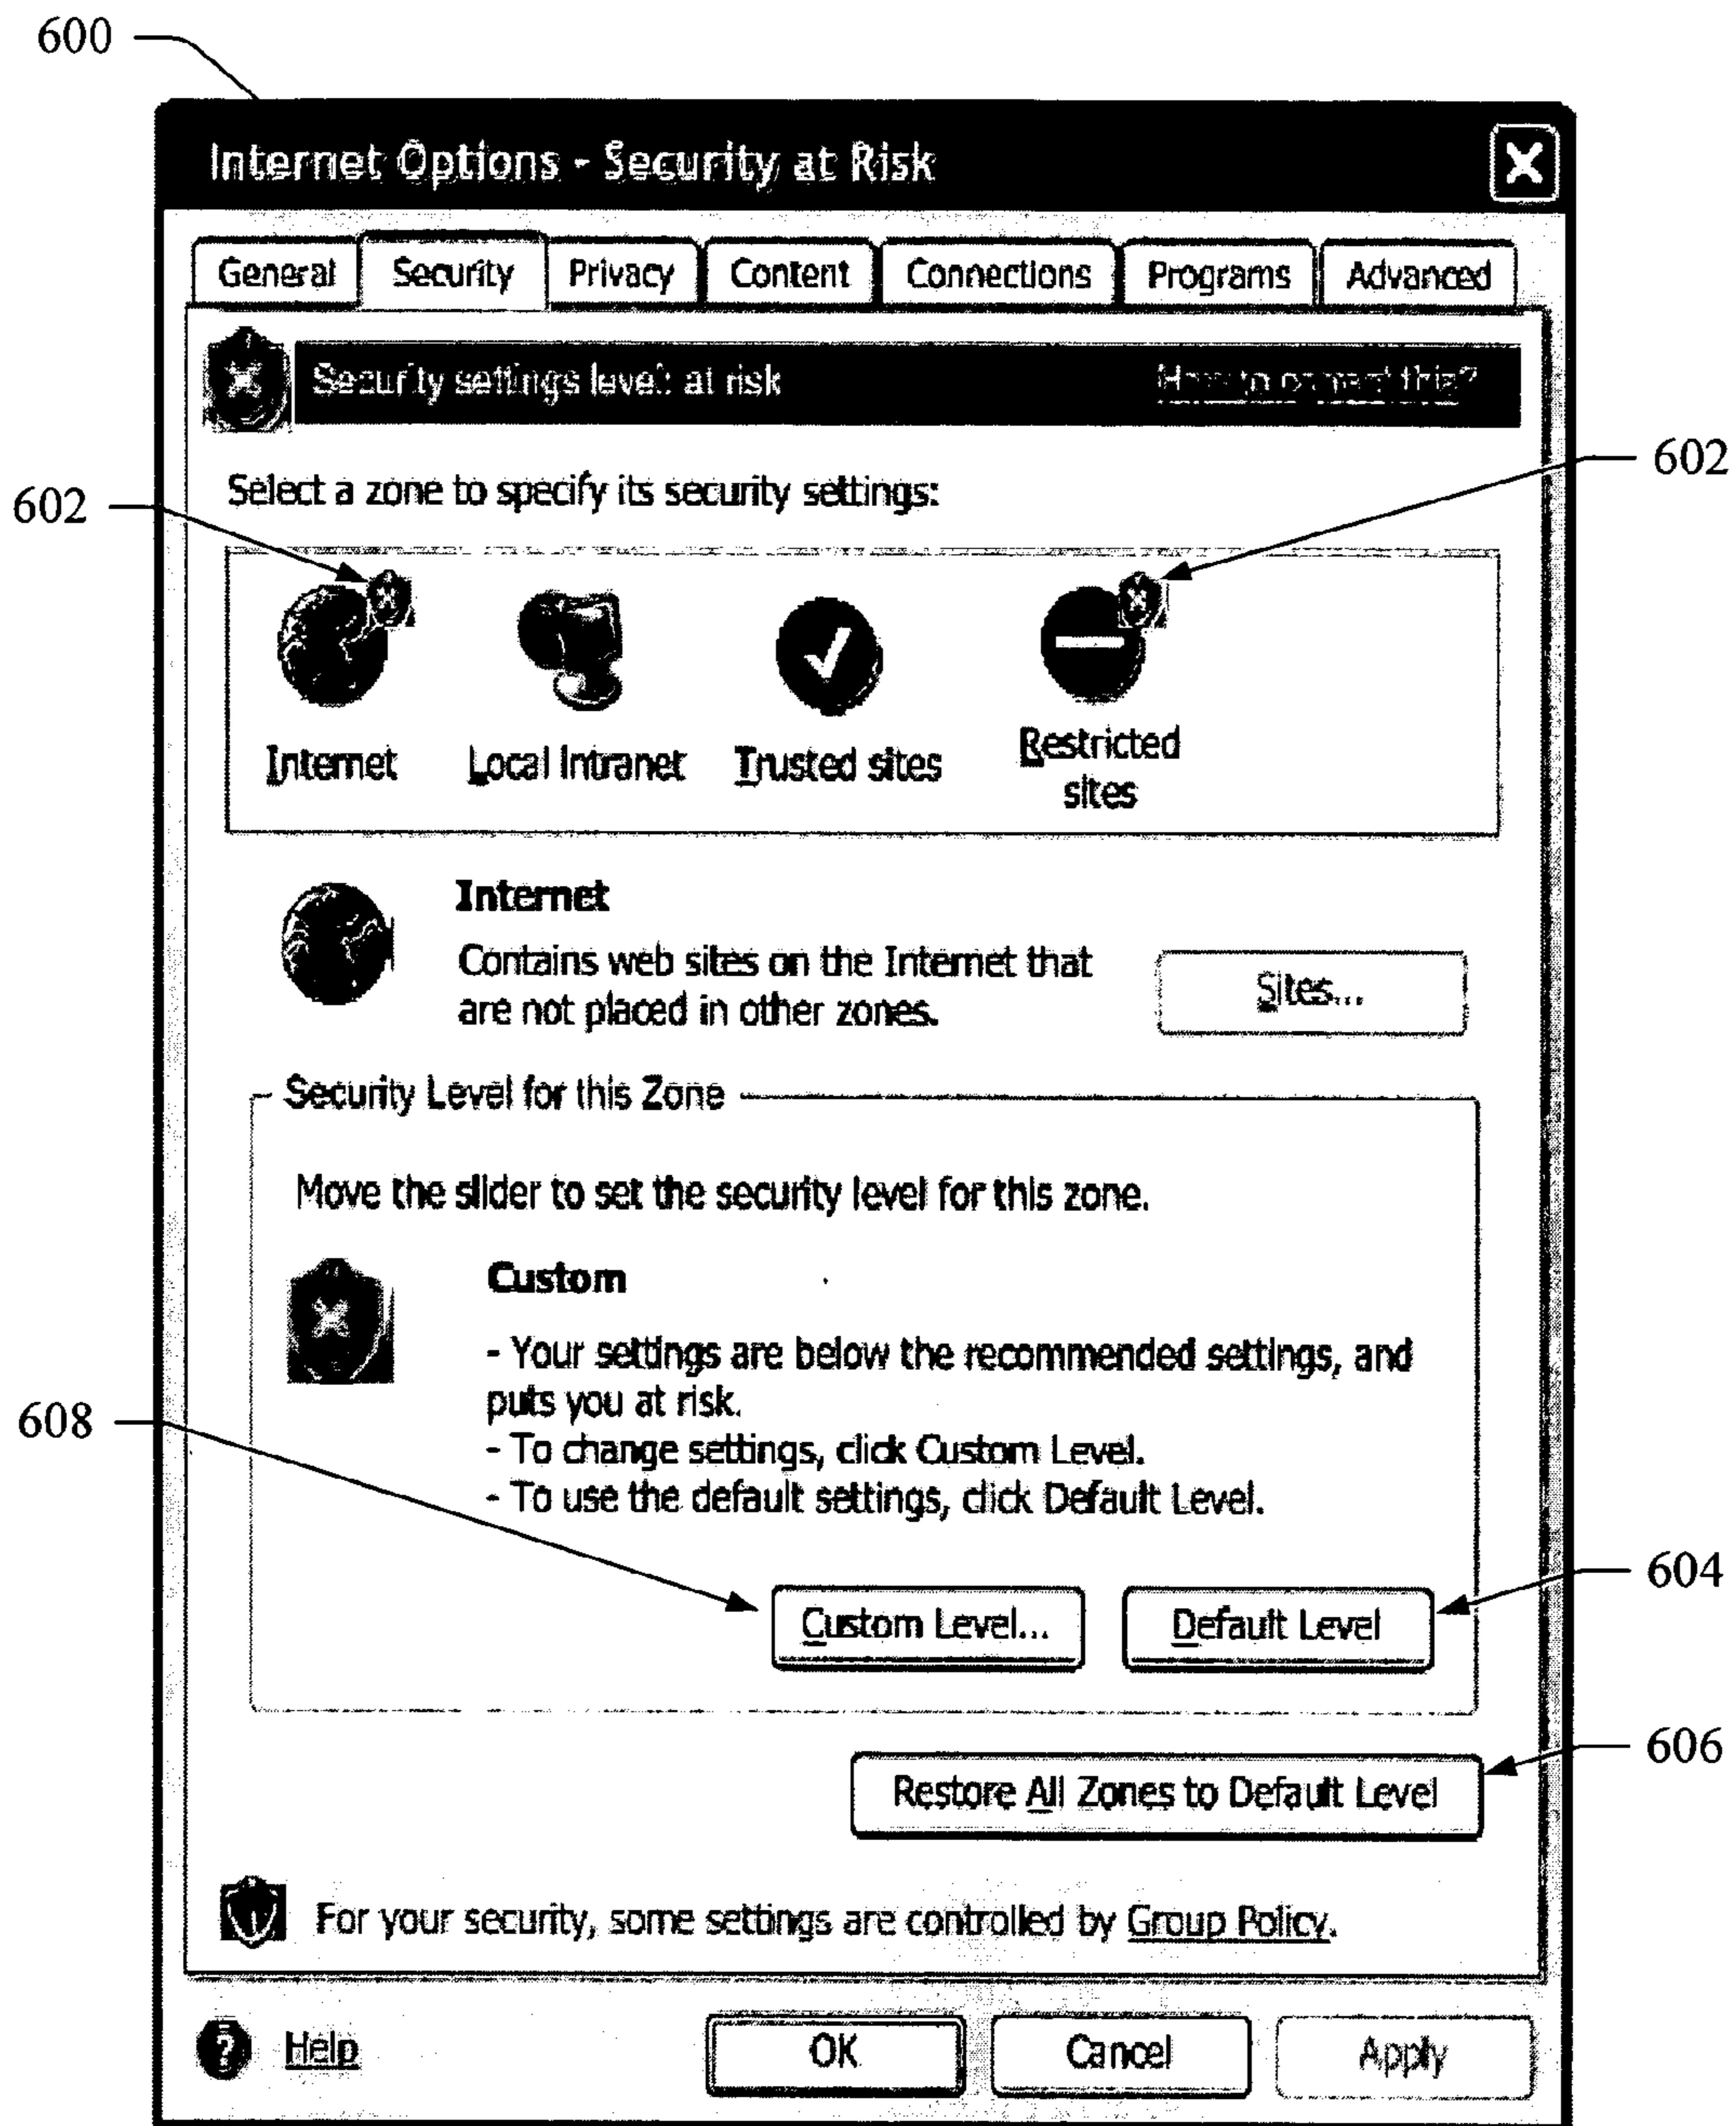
600

Internet Options - Security at Risk

General | Security | Privacy | Content | Connections | Programs | Advanced

Security settings level: at risk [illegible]

Select a zone to specify its security settings:

602

602

Internet Local Intranet Trusted sites Restricted sites

Internet

Contains web sites on the Internet that are not placed in other zones.

Sites...

Security Level for this Zone

Move the slider to set the security level for this zone.

Custom

- Your settings are below the recommended settings, and puts you at risk.
- To change settings, click Custom Level.
- To use the default settings, click Default Level.

608

Custom Level...

Default Level

604

Restore All Zones to Default Level

606

For your security, some settings are controlled by Group Policy.

Help

OK

Cancel

Apply